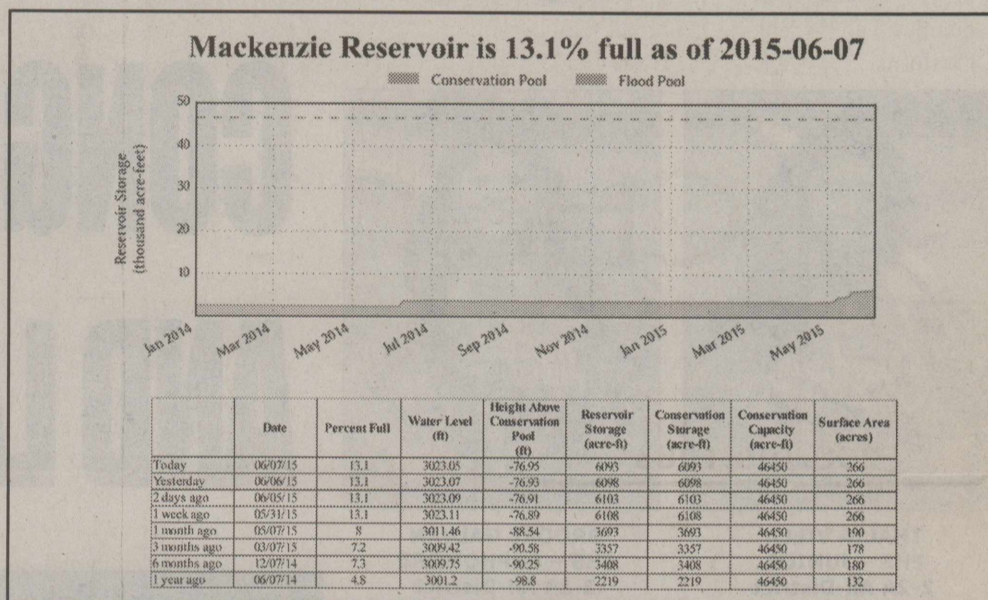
Mackenzie Reservoir is 13.1% full as of 2015-06-07

Conservation Pool    Flood Pool

Reservoir Storage (thousand acre-feet)

50
40
30
20
10

Jan 2014
Mar 2014
May 2014
Jul 2014
Sep 2014
Nov 2014
Jan 2015
Mar 2015
May 2015

| | Date | Percent Full | Water Level (ft) | Height Above Conservation Pool (ft) | Reservoir Storage (acre-ft) | Conservation Storage (acre-ft) | Conservation Capacity (acre-ft) | Surface Area (acres) |
|---|---|---|---|---|---|---|---|---|
| Today | 06/07/15 | 13.1 | 3023.05 | -76.95 | 6093 | 6093 | 46450 | 266 |
| Yesterday | 06/06/15 | 13.1 | 3023.07 | -76.93 | 6098 | 6098 | 46450 | 266 |
| 2 days ago | 06/05/15 | 13.1 | 3023.09 | -76.91 | 6103 | 6103 | 46450 | 266 |
| 1 week ago | 05/31/15 | 13.1 | 3023.11 | -76.89 | 6108 | 6108 | 46450 | 266 |
| 1 month ago | 05/07/15 | 8 | 3011.46 | -88.54 | 3693 | 3693 | 46450 | 190 |
| 3 months ago | 03/07/15 | 7.2 | 3009.42 | -90.58 | 3357 | 3357 | 46450 | 178 |
| 6 months ago | 12/07/14 | 7.3 | 3009.75 | -90.25 | 3408 | 3408 | 46450 | 180 |
| 1 year ago | 06/07/14 | 4.8 | 3001.2 | -98.8 | 2219 | 2219 | 46450 | 132 |